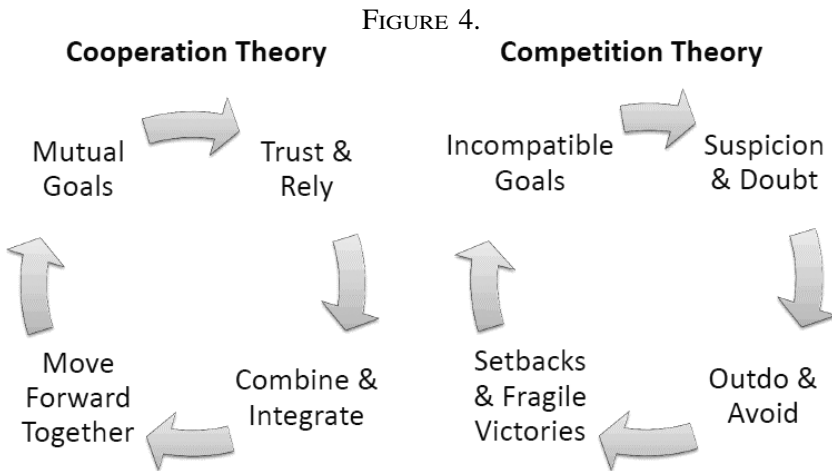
FIGURE 4.

Cooperation Theory

Mutual Goals

Trust & Rely

Combine & Integrate

Move Forward Together

Competition Theory

Incompatible Goals

Suspicion & Doubt

Outdo & Avoid

Setbacks & Fragile Victories